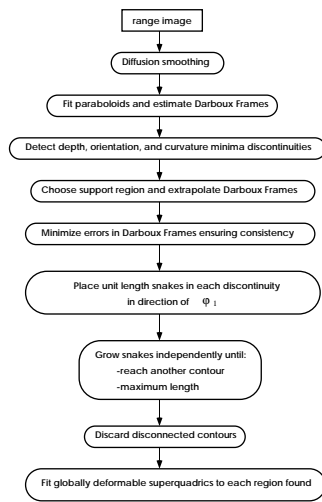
range image

Diffusion smoothing

Fit paraboloids and estimate Darboux Frames

Detect depth, orientation, and curvature minima discontinuities

Choose support region and extrapolate Darboux Frames

Minimize errors in Darboux Frames ensuring consistency

Place unit length snakes in each discontinuity in direction of $\varphi_1$

Grow snakes independently until:
-reach another contour
-maximum length

Discard disconnected contours

Fit globally deformable superquadrics to each region found